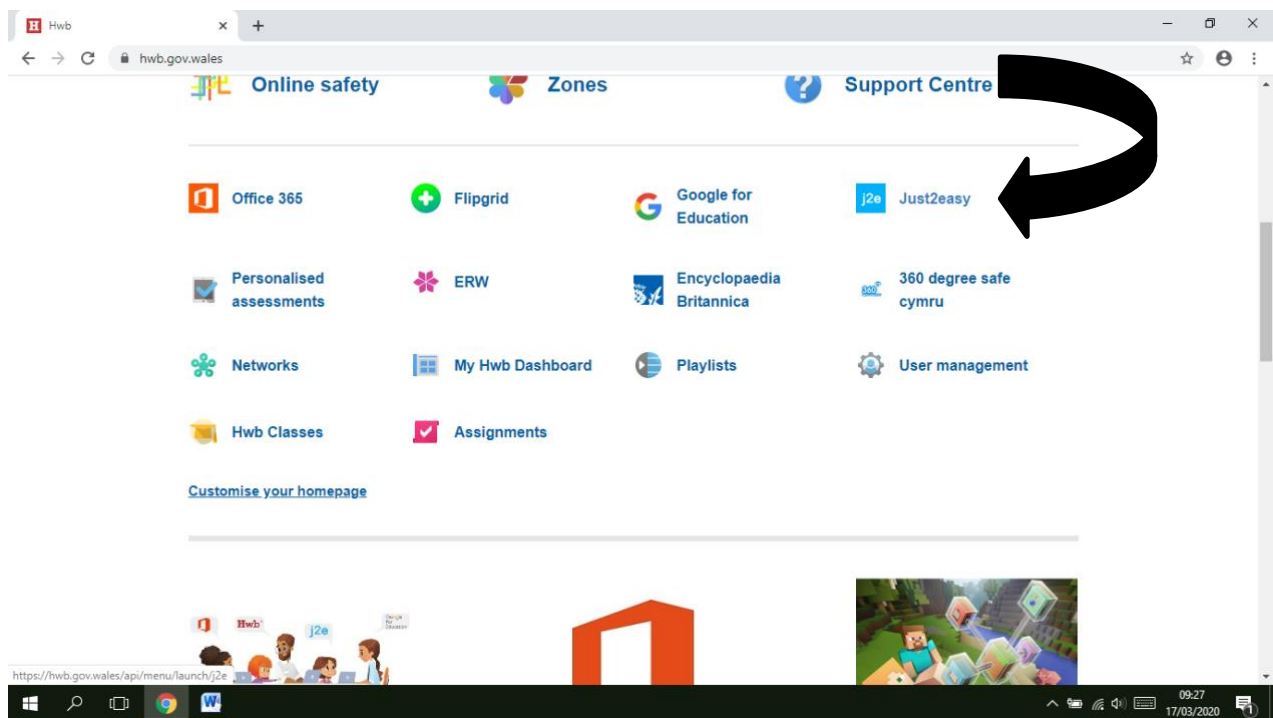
Hwb

hwb.gov.wales

Online safety

Zones

Support Centre

Office 365

Flipgrid

Google for Education

j2e Just2easy

Personalised assessments

ERW

Encyclopaedia Britannica

360 degree safe cymru

Networks

My Hwb Dashboard

Playlists

User management

Hwb Classes

Assignments

Customise your homepage

Hwb j2e

https://hwb.gov.wales/api/menu/launch/j2e

09:27
17/03/2020